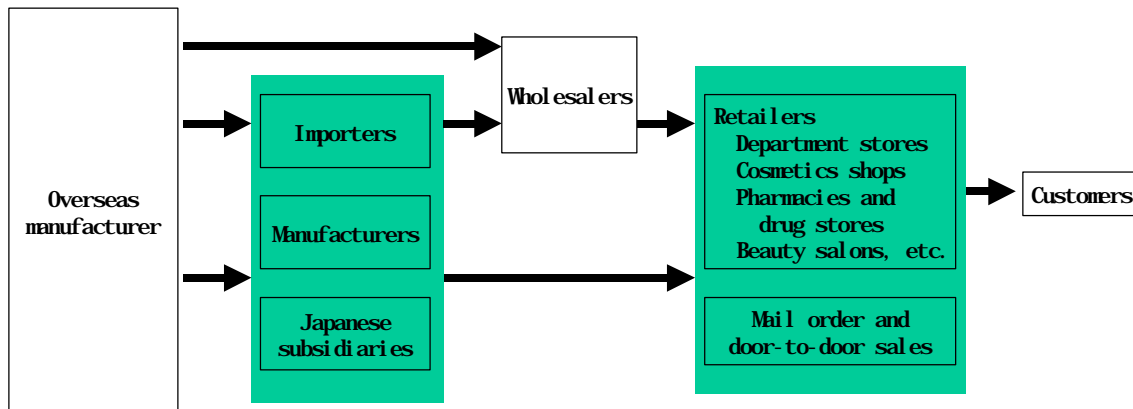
Overseas manufacturer

Importers

Manufacturers

Japanese subsidiaries

Wholesalers

Retailers
Department stores
Cosmetics shops
Pharmacies and drug stores
Beauty salons, etc.

Mail order and door-to-door sales

Customers